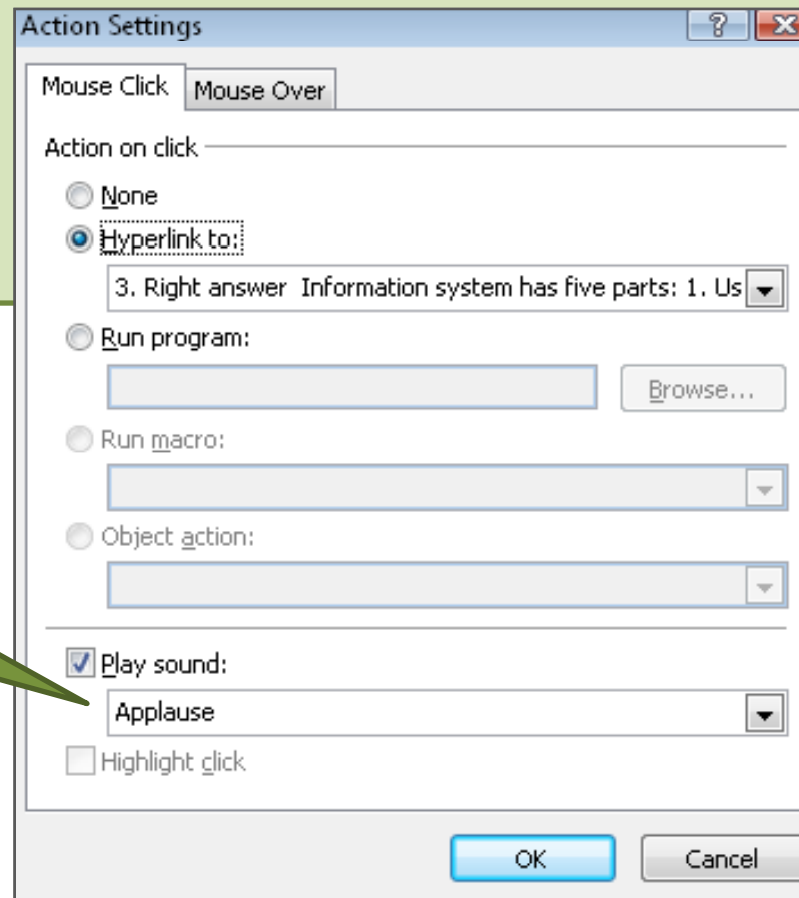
Action Settings

?

Mouse Click

Mouse Over

Action on click

None

Hyperlink to:

3. Right answer Information system has five parts: 1. Us

Run program:

Browse...

Run macro:

Object action:

Play sound:

Applause

Highlight click

OK

Cancel